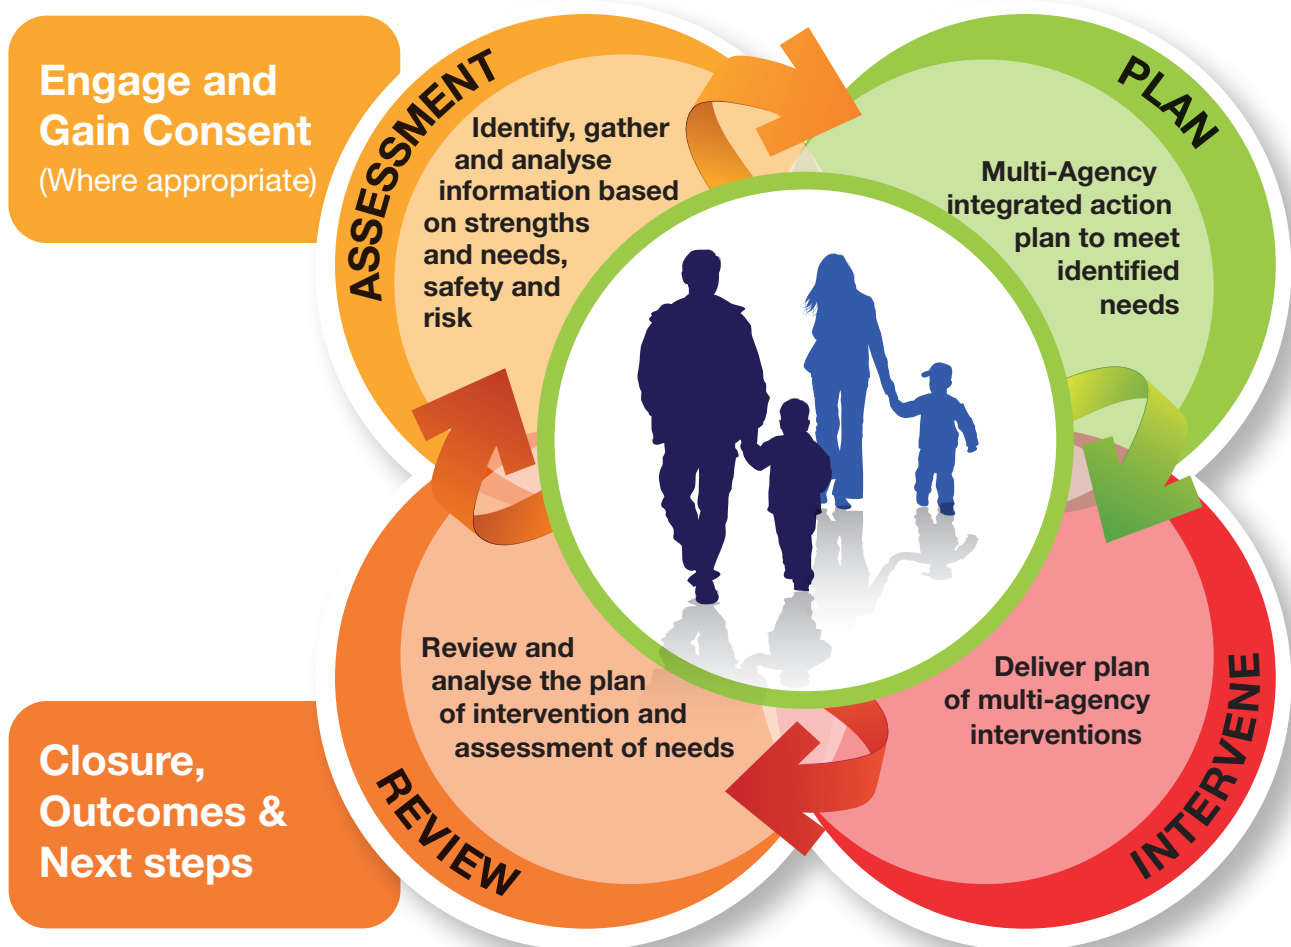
Engage and Gain Consent
(Where appropriate)

ASSESSMENT

Identify, gather and analyse information based on strengths and needs, safety and risk

PLAN

Multi-Agency integrated action plan to meet identified needs

INTERVENE

Deliver plan of multi-agency interventions

REVIEW

Review and analyse the plan of intervention and assessment of needs

Closure, Outcomes & Next steps